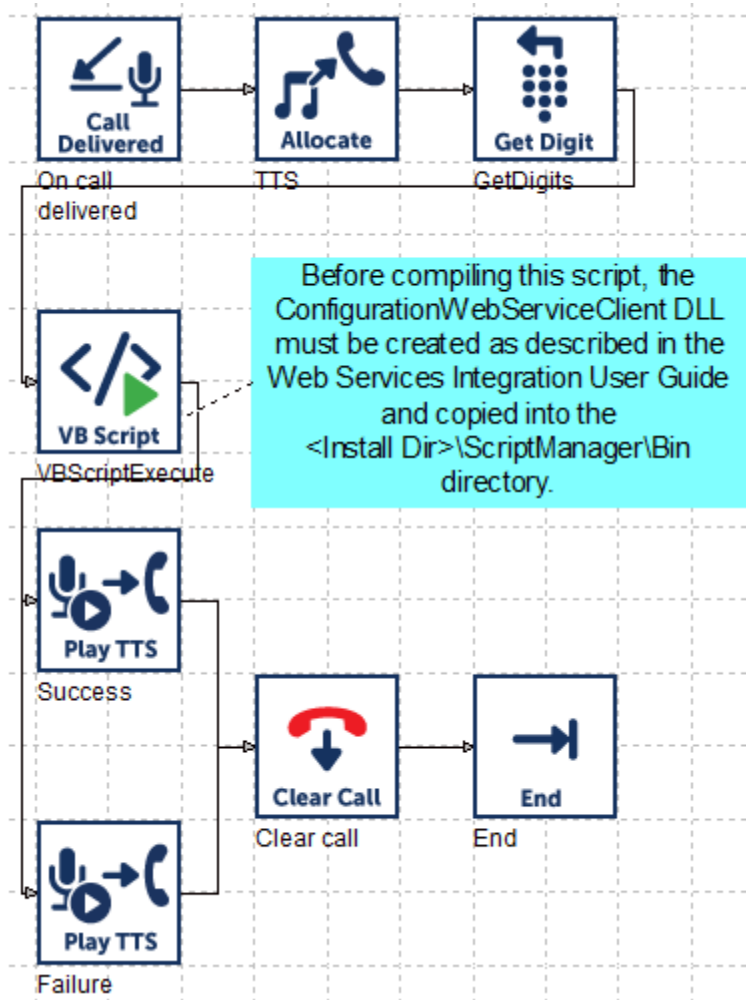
Call Delivered

On call delivered

Allocate

TTS

Get Digit

GetDigits

VB Script

VBScriptExecute

Before compiling this script, the ConfigurationWebServiceClient DLL must be created as described in the Web Services Integration User Guide and copied into the <Install Dir>\ScriptManager\Bin directory.

Play TTS

Success

Clear Call

Clear call

End

End

Play TTS

Failure